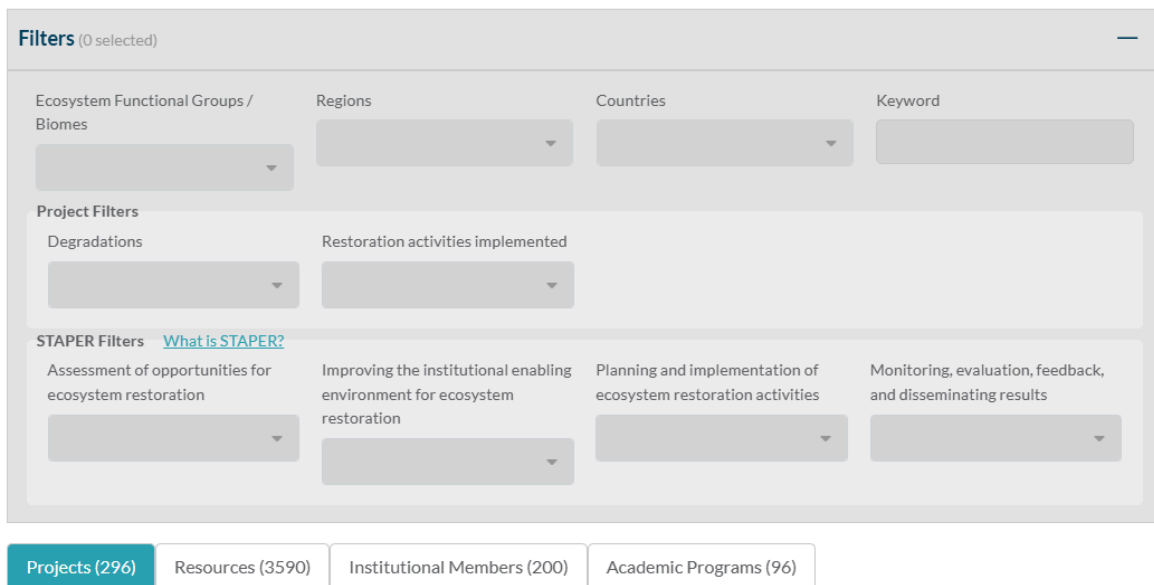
Filters (0 selected)

Ecosystem Functional Groups / Biomes

Regions

Countries

Keyword

Project Filters

Degradations

Restoration activities implemented

STAPER Filters What is STAPER?

Assessment of opportunities for ecosystem restoration

Improving the institutional enabling environment for ecosystem restoration

Planning and implementation of ecosystem restoration activities

Monitoring, evaluation, feedback, and disseminating results

Projects (296) Resources (3590) Institutional Members (200) Academic Programs (96)